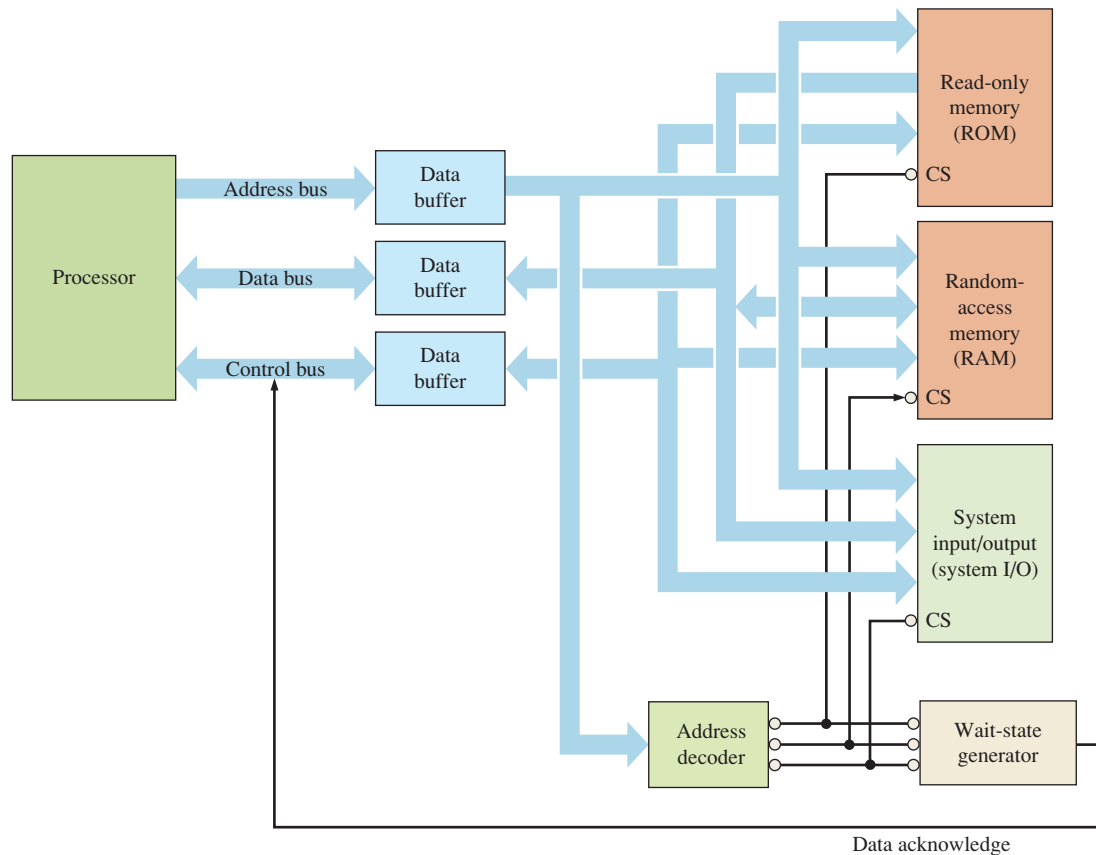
Processor

Address bus

Data bus

Control bus

Data buffer

Data buffer

Data buffer

Read-only memory (ROM)

CS

Random-access memory (RAM)

CS

System input/output (system I/O)

CS

Address decoder

Wait-state generator

Data acknowledge